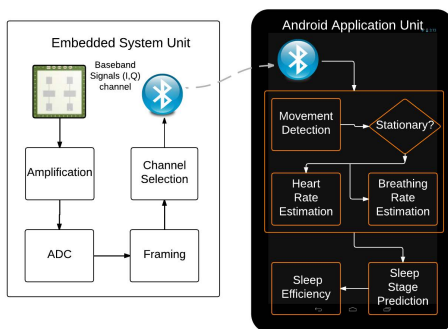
Embedded System Unit

Baseband Signals (I,Q) channel

Amplification

Channel Selection

ADC

Framing

Android Application Unit

Movement Detection

Stationary?

Heart Rate Estimation

Breathing Rate Estimation

Sleep Efficiency

Sleep Stage Prediction